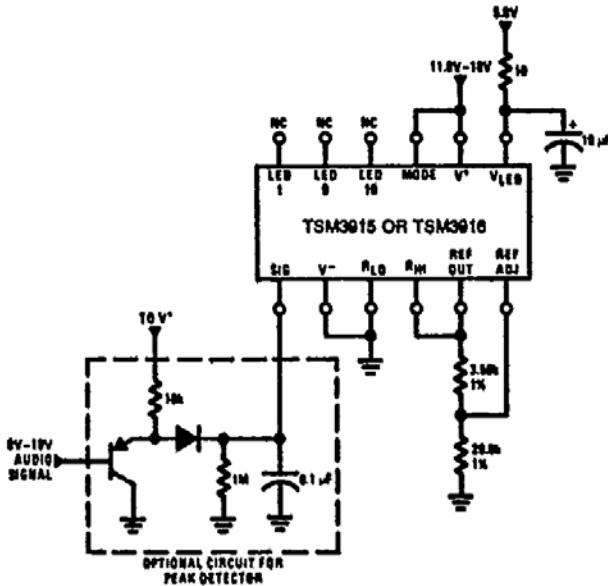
5.0V
11.0V–18V
10
+
10 µF
NC
NC
NC
LED 1
LED 9
LED 10
MODE
V+
$V_{LED}$
TSM3915 OR TSM3916
SIG
V−
$R_{LO}$
$R_{HI}$
REF OUT
REF ADJ
TO V+
10k
3.56k 1%
0V–10V AUDIO SIGNAL
1M
0.1 µF
20.0k 1%
OPTIONAL CIRCUIT FOR PEAK DETECTOR